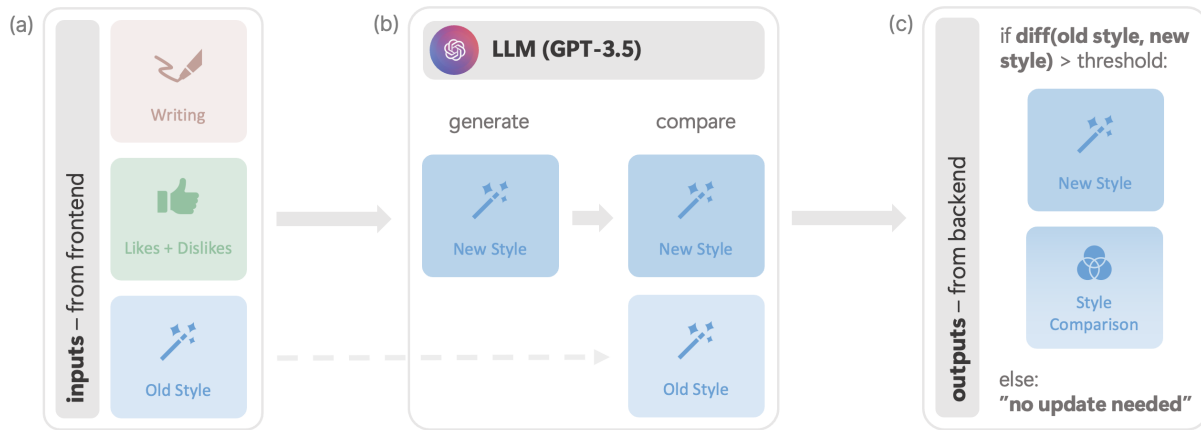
(a)

inputs – from frontend

Writing

Likes + Dislikes

Old Style

(b)

LLM (GPT-3.5)

generate

compare

New Style

New Style

Old Style

(c)

outputs – from backend

if diff(old style, new style) > threshold:

New Style

Style Comparison

else:
"no update needed"